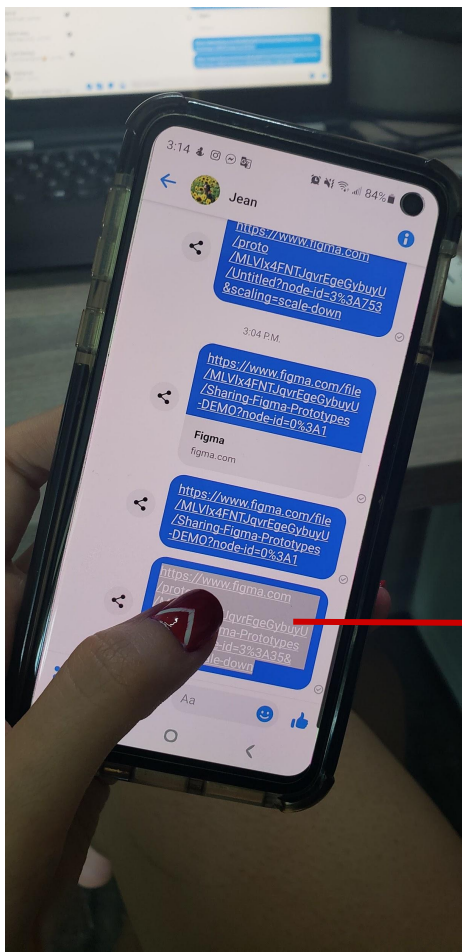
3:14

84%

Jean

https://www.figma.com/proto/MLVix4FNTJqvrEgeGybuyU/Untitled?node-id=3%3A753&scaling=scale-down

3:04 P.M.

https://www.figma.com/file/MLVix4FNTJqvrEgeGybuyU/Sharing-Figma-Prototypes-DEMO?node-id=0%3A1

Figma
figma.com

https://www.figma.com/file/MLVix4FNTJqvrEgeGybuyU/Sharing-Figma-Prototypes-DEMO?node-id=0%3A1

https://www.figma.com/proto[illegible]JqvrEgeGybuyU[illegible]ma-Prototypes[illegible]id=3%3A35&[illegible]le-down

Aa